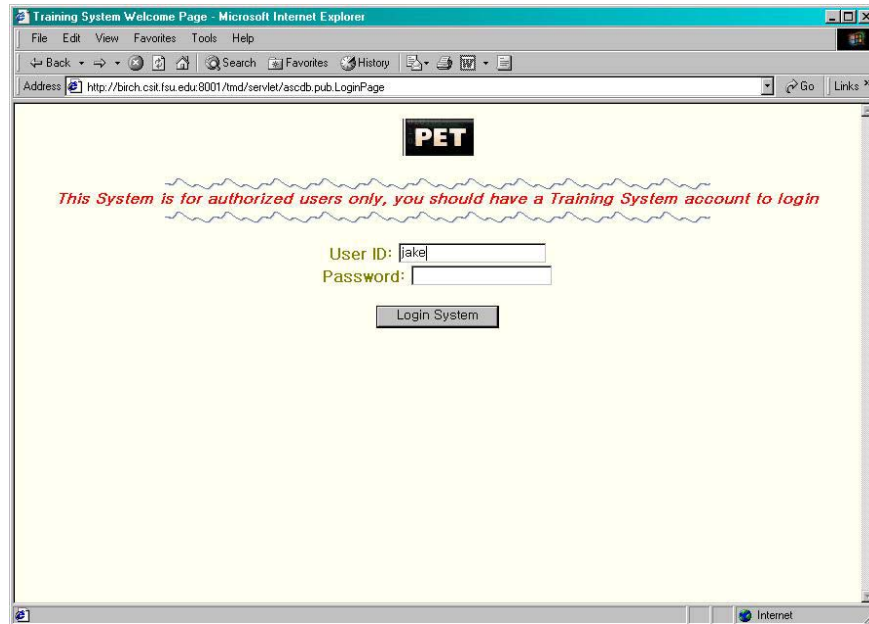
Training System Welcome Page - Microsoft Internet Explorer

File Edit View Favorites Tools Help

Back Search Favorites History

Address http://birch.csit.fsu.edu:8001/tmd/servlet/ascdb.pub.LoginPage Go Links

PET

This System is for authorized users only, you should have a Training System account to login

User ID: jake
Password:

Login System

Internet